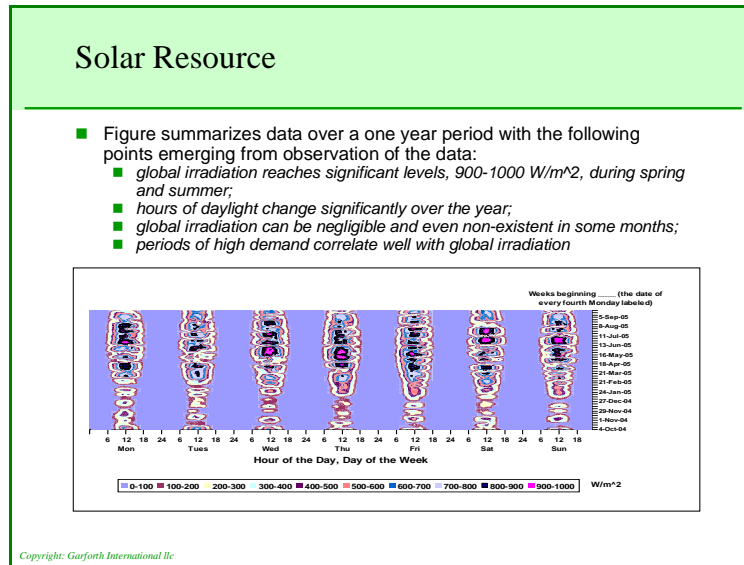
Solar Resource

Figure summarizes data over a one year period with the following points emerging from observation of the data:

global irradiation reaches significant levels, 900-1000 W/m^2, during spring and summer;

hours of daylight change significantly over the year;

global irradiation can be negligible and even non-existent in some months;

periods of high demand correlate well with global irradiation

Weeks beginning ___ (the date of every fourth Monday labeled)

5-Sep-05
8-Aug-05
11-Jul-05
13-Jun-05
16-May-05
18-Apr-05
21-Mar-05
21-Feb-05
24-Jan-05
27-Dec-04
29-Nov-04
1-Nov-04
4-Oct-04

6 12 18 24 6 12 18 24 6 12 18 24 6 12 18 24 6 12 18 24 6 12 18 24 6 12 18

Mon Tues Wed Thu Fri Sat Sun

Hour of the Day, Day of the Week

0-100 100-200 200-300 300-400 400-500 500-600 600-700 700-800 800-900 900-1000 W/m^2

Copyright: Garforth International llc